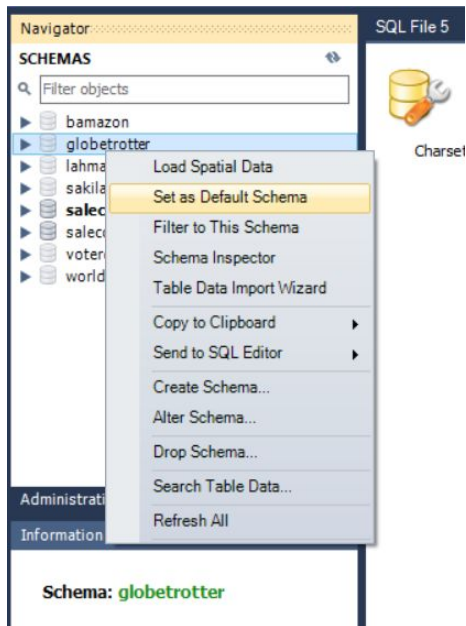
Navigator

SQL File 5

SCHEMAS

Filter objects

bamazon
globetrotter
lahma
sakila
salec
salec
voter
world

Charset

Load Spatial Data
Set as Default Schema
Filter to This Schema
Schema Inspector
Table Data Import Wizard
Copy to Clipboard
Send to SQL Editor
Create Schema...
Alter Schema...
Drop Schema...
Search Table Data...
Refresh All

Administrati
Information

Schema: globetrotter